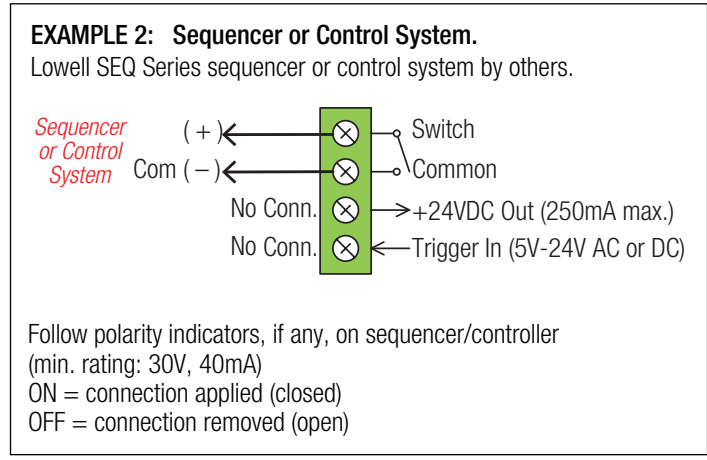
EXAMPLE 2: Sequencer or Control System.
Lowell SEQ Series sequencer or control system by others.

Sequencer or Control System

( + )
Com ( – )
No Conn.
No Conn.

Switch
Common
+24VDC Out (250mA max.)
Trigger In (5V-24V AC or DC)

Follow polarity indicators, if any, on sequencer/controller
(min. rating: 30V, 40mA)
ON = connection applied (closed)
OFF = connection removed (open)